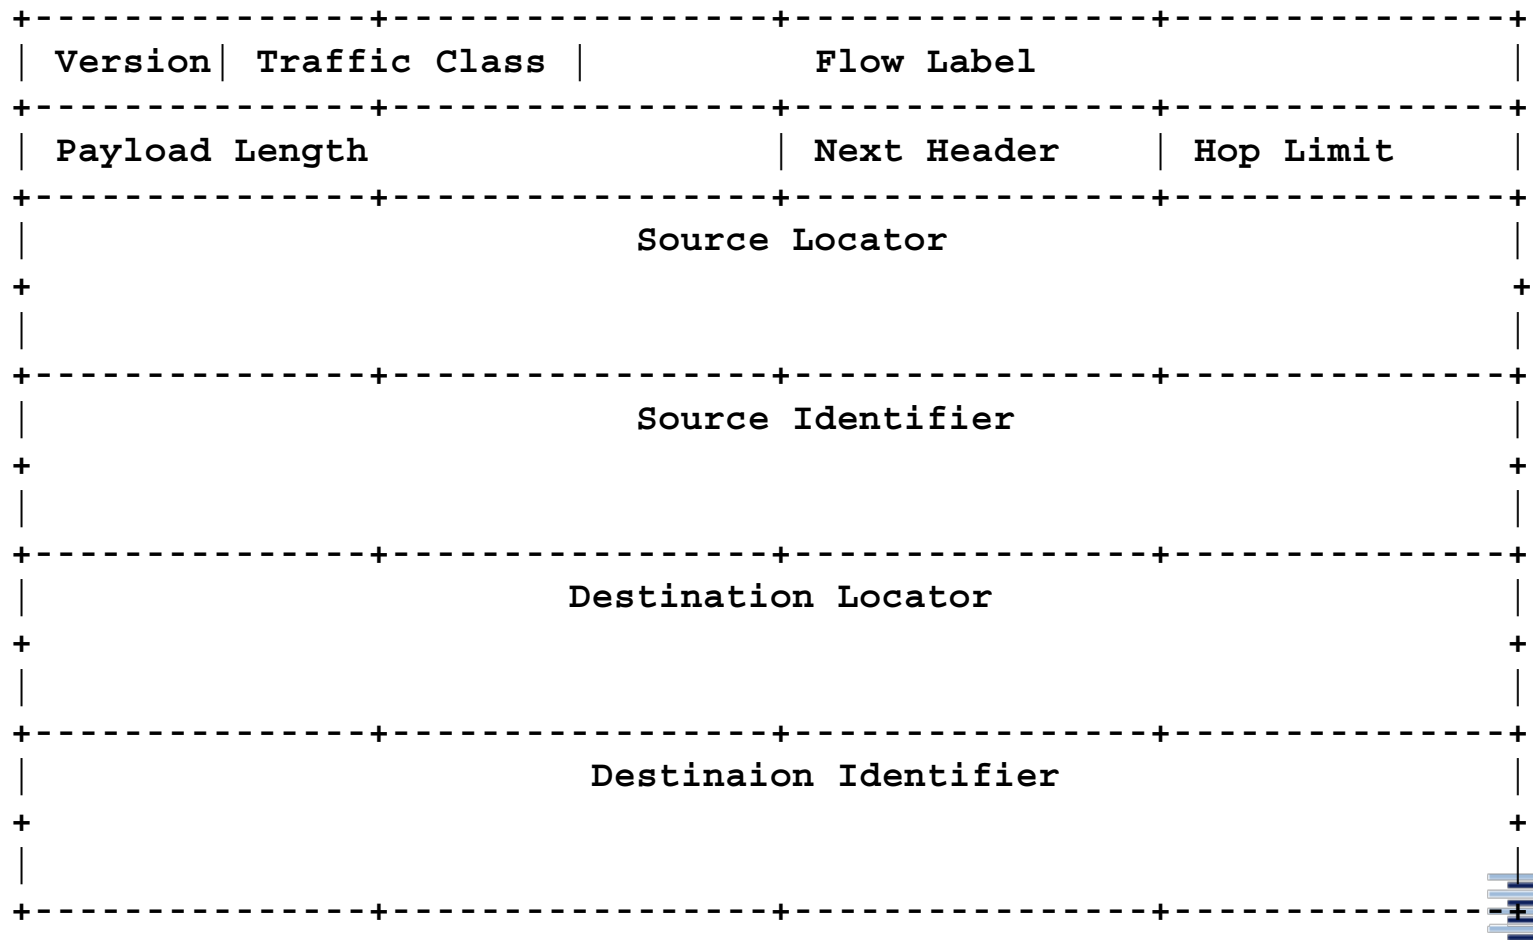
| Version | Traffic Class | Flow Label |
|---|---|---|
| Payload Length | Next Header | Hop Limit |
| Source Locator | | |
| Source Identifier | | |
| Destination Locator | | |
| Destinaion Identifier | | |